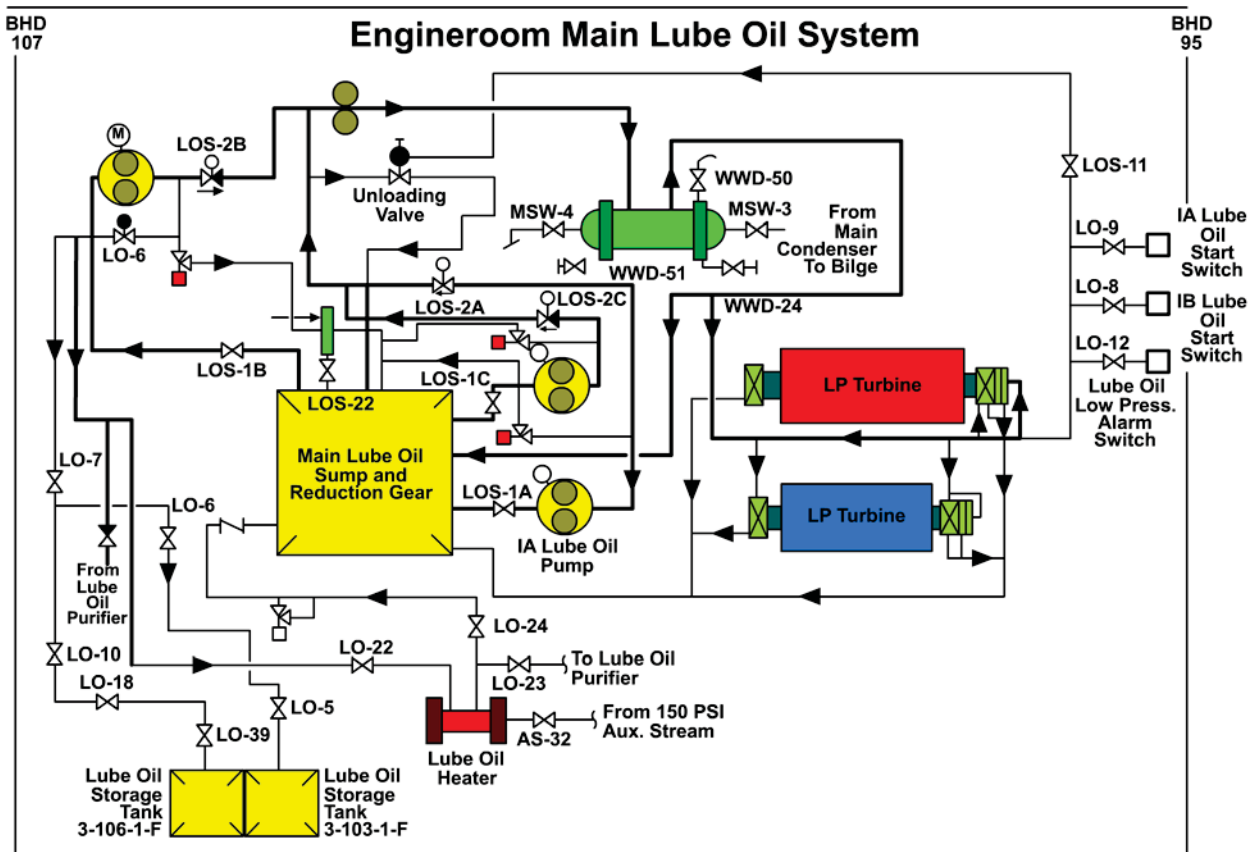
BHD 107

Engineroom Main Lube Oil System

BHD 95

M

LOS-2B

Unloading Valve

LO-6

LOS-11

WWD-50

MSW-4

MSW-3

From Main Condenser To Bilge

WWD-51

LO-9

IA Lube Oil Start Switch

LO-8

IB Lube Oil Start Switch

LO-12

Lube Oil Low Press. Alarm Switch

LOS-2A

LOS-2C

WWD-24

LOS-1B

LOS-1C

LP Turbine

LOS-22

Main Lube Oil Sump and Reduction Gear

LO-7

LO-6

LOS-1A

LP Turbine

IA Lube Oil Pump

From Lube Oil Purifier

LO-24

LO-10

LO-22

To Lube Oil Purifier

LO-18

LO-23

LO-5

LO-39

AS-32

From 150 PSI Aux. Stream

Lube Oil Heater

Lube Oil Storage Tank 3-106-1-F

Lube Oil Storage Tank 3-103-1-F